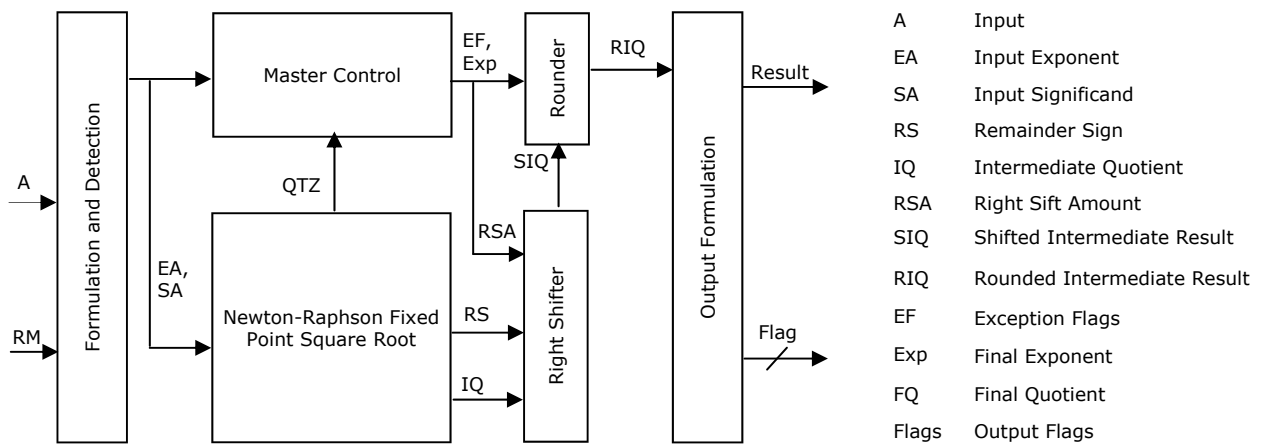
Formulation and Detection
A
RM
Master Control
QTZ
EA, SA
Newton-Raphson Fixed Point Square Root
EF, Exp
Rounder
SIQ
RSA
RS
IQ
Right Shifter
RIQ
Output Formulation
Result
Flag

| | |
|---|---|
| A | Input |
| EA | Input Exponent |
| SA | Input Significand |
| RS | Remainder Sign |
| IQ | Intermediate Quotient |
| RSA | Right Sift Amount |
| SIQ | Shifted Intermediate Result |
| RIQ | Rounded Intermediate Result |
| EF | Exception Flags |
| Exp | Final Exponent |
| FQ | Final Quotient |
| Flags | Output Flags |